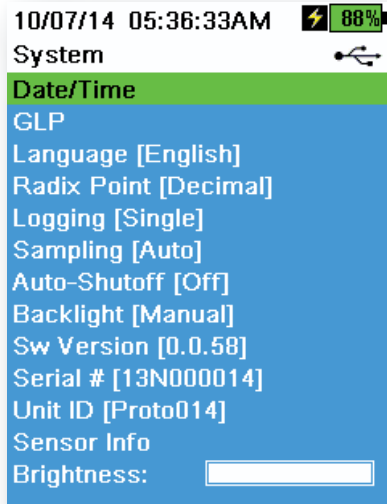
10/07/14 05:36:33AM 88%
System
Date/Time
GLP
Language [English]
Radix Point [Decimal]
Logging [Single]
Sampling [Auto]
Auto-Shutoff [Off]
Backlight [Manual]
Sw Version [0.0.58]
Serial # [13N000014]
Unit ID [Proto014]
Sensor Info
Brightness: